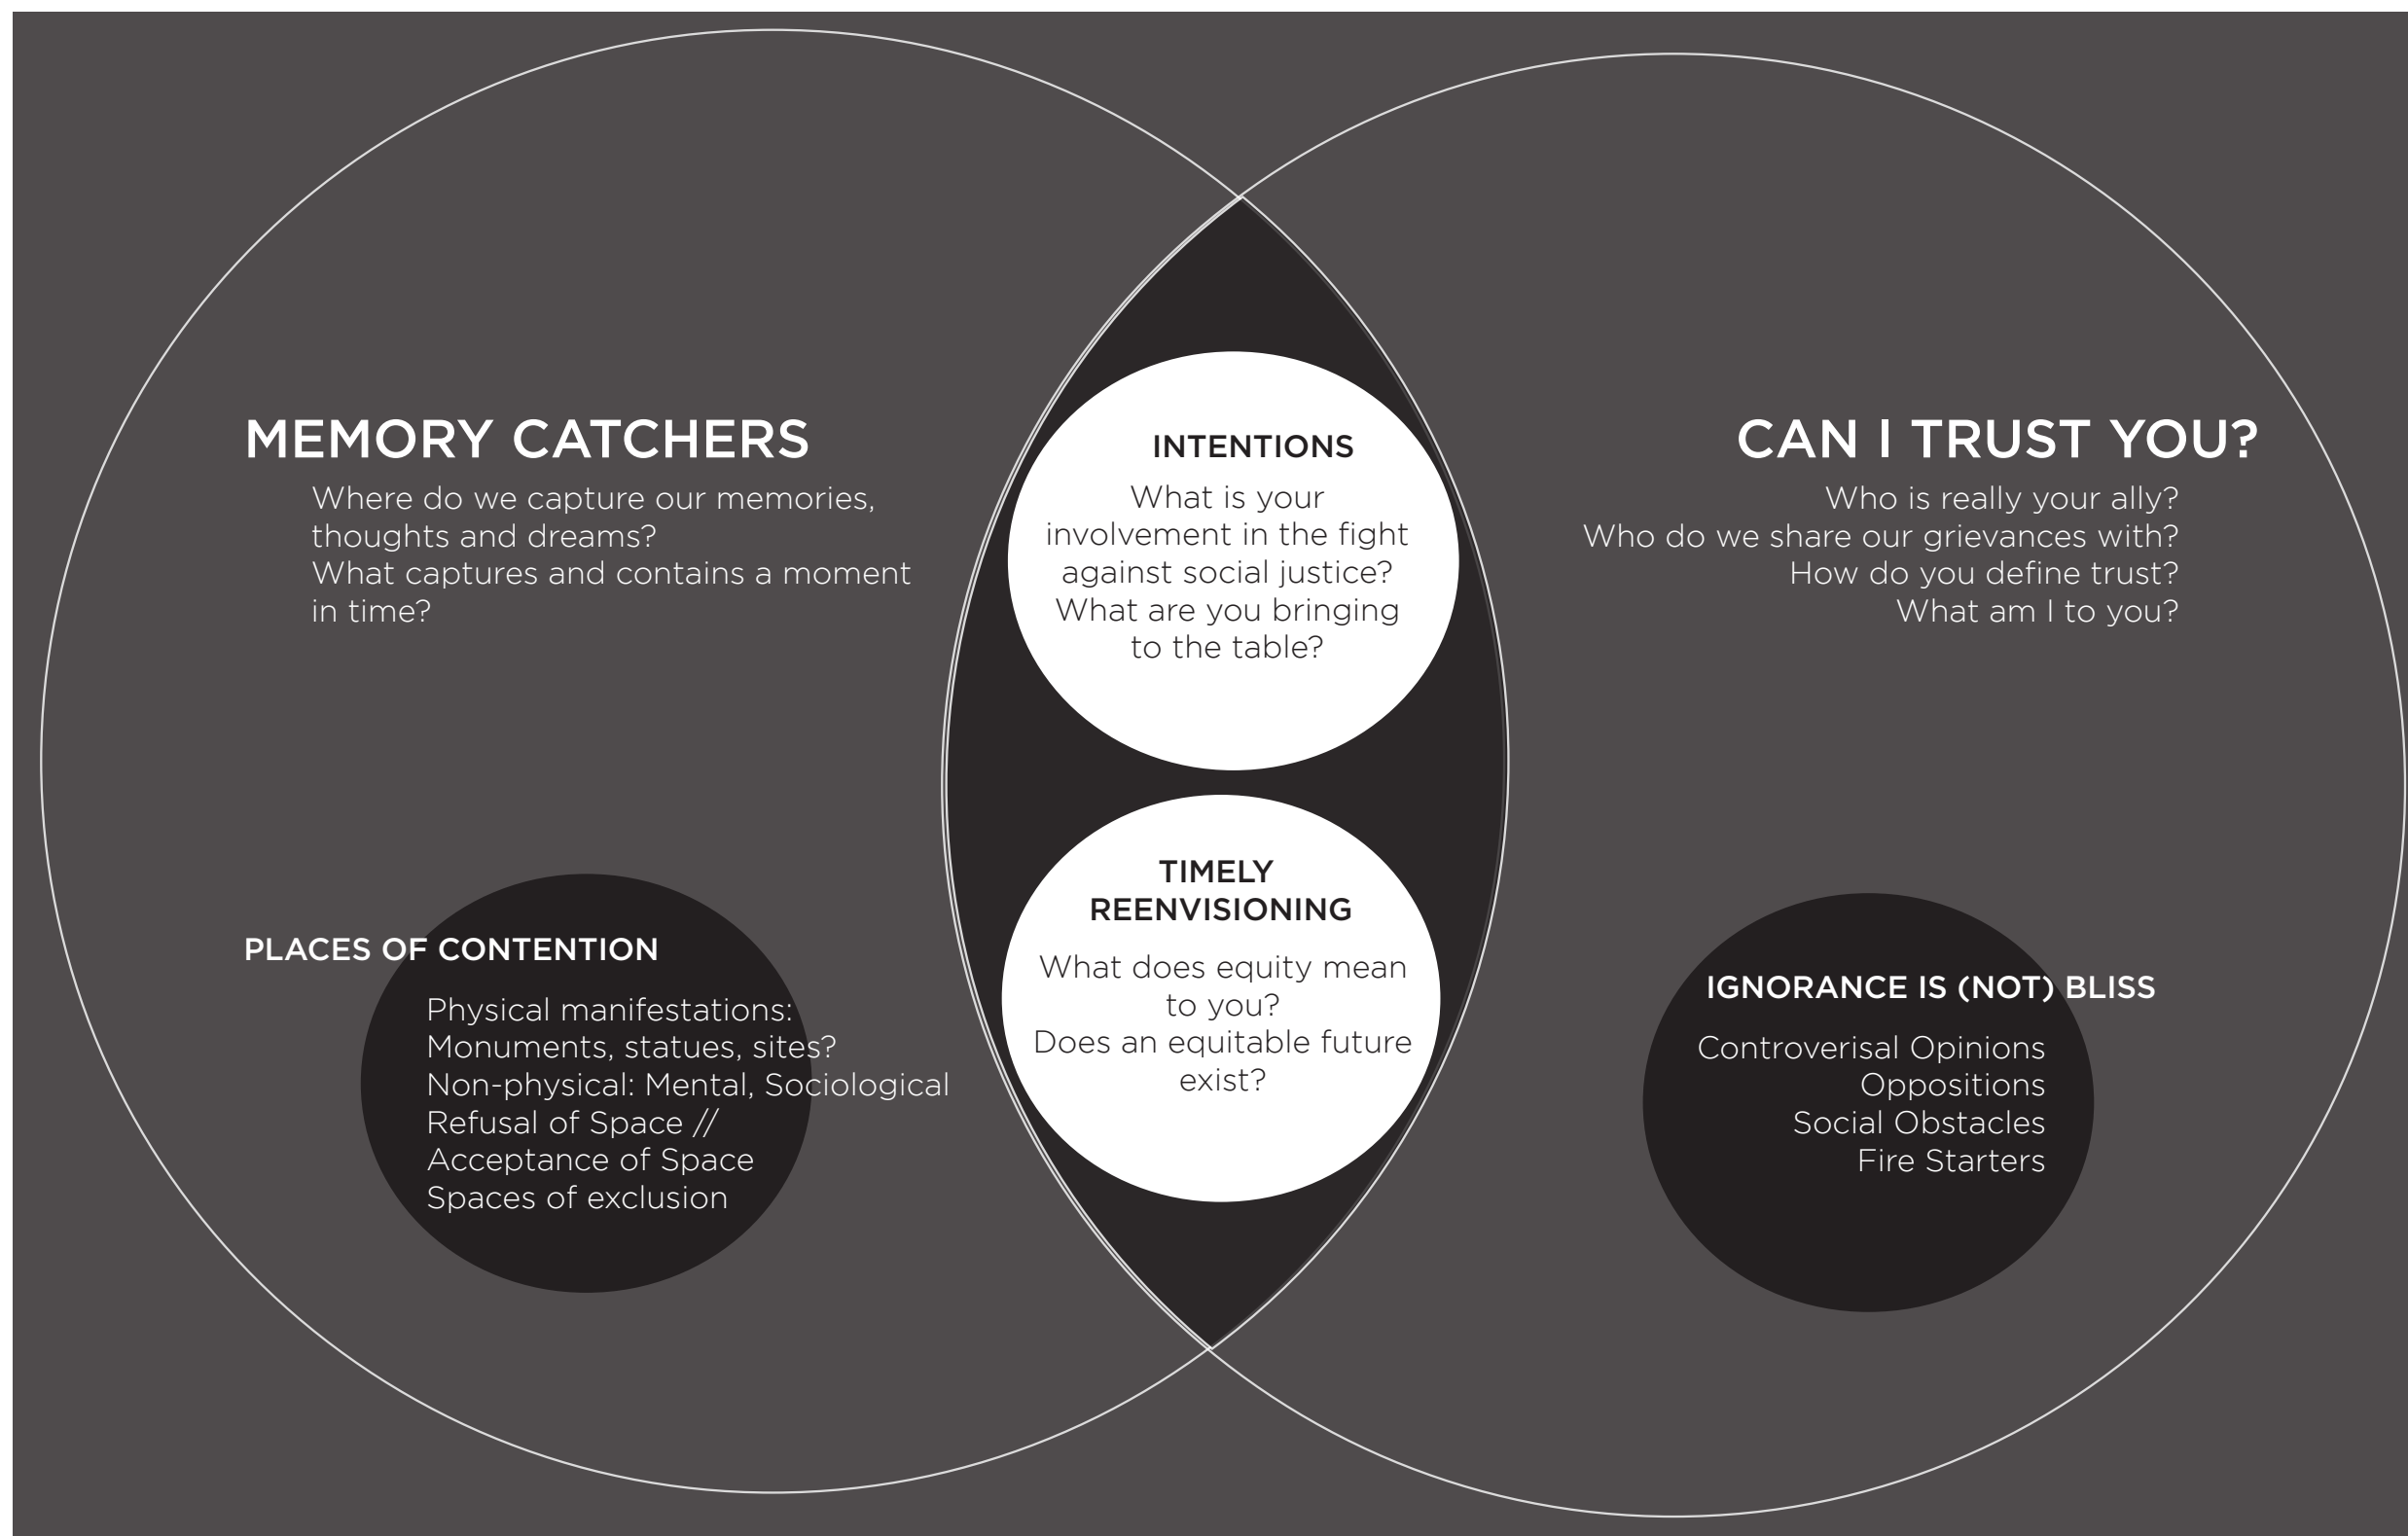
MEMORY CATCHERS

Where do we capture our memories, thoughts and dreams?
What captures and contains a moment in time?

INTENTIONS

What is your involvement in the fight against social justice?
What are you bringing to the table?

CAN I TRUST YOU?

Who is really your ally?
Who do we share our grievances with?
How do you define trust?
What am I to you?

PLACES OF CONTENTION

Physical manifestations:
Monuments, statues, sites?
Non-physical: Mental, Sociological
Refusal of Space //
Acceptance of Space
Spaces of exclusion

TIMELY REENVISIONING

What does equity mean to you?
Does an equitable future exist?

IGNORANCE IS (NOT) BLISS

Controverisal Opinions
Oppositions
Social Obstacles
Fire Starters